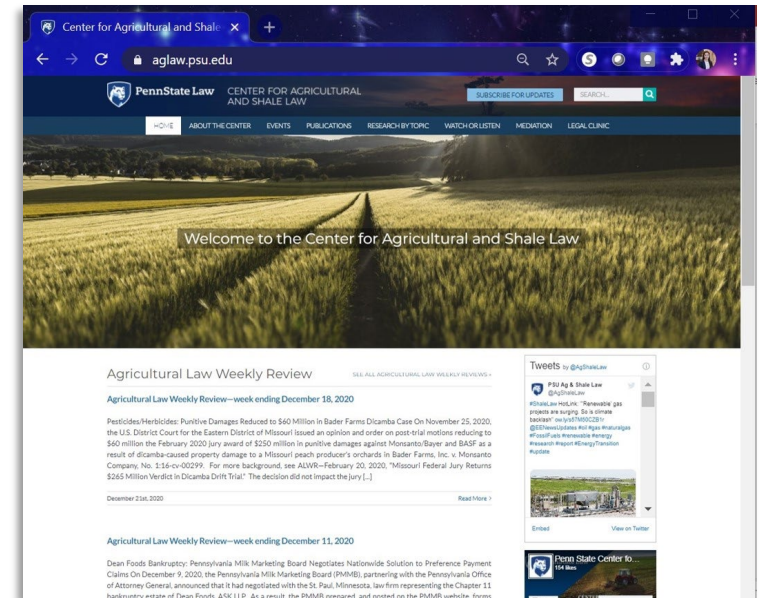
Center for Agricultural and Shale ×

aglaw.psu.edu

PennState Law CENTER FOR AGRICULTURAL AND SHALE LAW

SUBSCRIBE FOR UPDATES

SEARCH...

HOME ABOUT THE CENTER EVENTS PUBLICATIONS RESEARCH BY TOPIC WATCH OR LISTEN MEDIATION LEGAL CLINIC

Welcome to the Center for Agricultural and Shale Law

Agricultural Law Weekly Review

SEE ALL AGRICULTURAL LAW WEEKLY REVIEWS »

Agricultural Law Weekly Review—week ending December 18, 2020

Pesticides/Herbicides: Punitive Damages Reduced to $60 Million in Bader Farms Dicamba Case On November 25, 2020, the U.S. District Court for the Eastern District of Missouri issued an opinion and order on post-trial motions reducing to $60 million the February 2020 jury award of $250 million in punitive damages against Monsanto/Bayer and BASF as a result of dicamba-caused property damage to a Missouri peach producer's orchards in Bader Farms, Inc. v. Monsanto Company, No. 1:16-cv-00299. For more background, see ALWR—February 20, 2020, "Missouri Federal Jury Returns $265 Million Verdict in Dicamba Drift Trial." The decision did not impact the jury [...]

December 21st, 2020

Read More >

Agricultural Law Weekly Review—week ending December 11, 2020

Dean Foods Bankruptcy: Pennsylvania Milk Marketing Board Negotiates Nationwide Solution to Preference Payment Claims On December 9, 2020, the Pennsylvania Milk Marketing Board (PMMB), partnering with the Pennsylvania Office of Attorney General, announced that it had negotiated with the St. Paul, Minnesota, law firm representing the Chapter 11 bankruptcy estate of Dean Foods, ASK LLP. As a result, the PMMB prepared and posted on the PMMB website forms

Tweets by @AgShaleLaw

PSU Ag & Shale Law
@AgShaleLaw

#ShaleLaw HotLink: "Renewable" gas projects are surging. So is climate backlash" ow.ly/o57M50CZB1r @EENewsUpdates #oil #gas #naturalgas #FossilFuels #renewable #energy #research #report #EnergyTransition #update

Embed

View on Twitter

Penn State Center fo...
154 likes